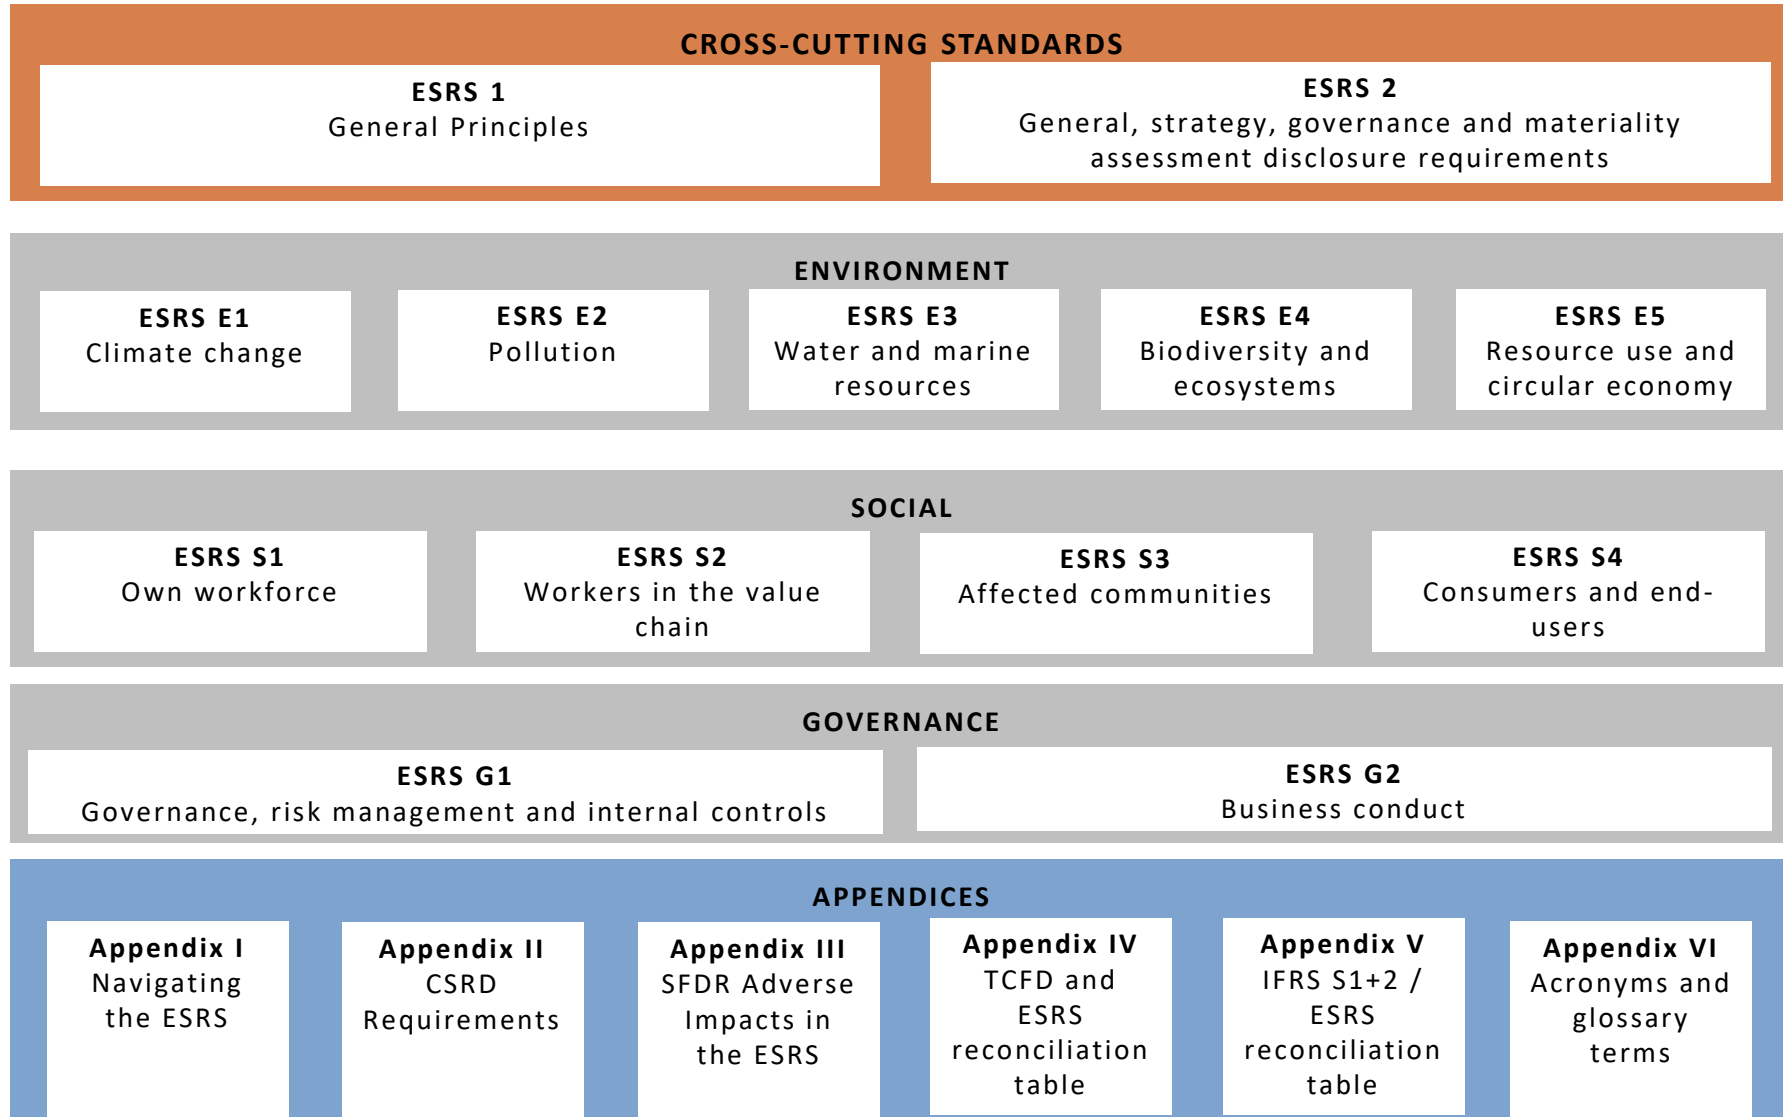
CROSS-CUTTING STANDARDS

ESRS 1
General Principles

ESRS 2
General, strategy, governance and materiality assessment disclosure requirements

ENVIRONMENT

ESRS E1
Climate change

ESRS E2
Pollution

ESRS E3
Water and marine resources

ESRS E4
Biodiversity and ecosystems

ESRS E5
Resource use and circular economy

SOCIAL

ESRS S1
Own workforce

ESRS S2
Workers in the value chain

ESRS S3
Affected communities

ESRS S4
Consumers and end-users

GOVERNANCE

ESRS G1
Governance, risk management and internal controls

ESRS G2
Business conduct

APPENDICES

Appendix I
Navigating the ESRS

Appendix II
CSRD Requirements

Appendix III
SFDR Adverse Impacts in the ESRS

Appendix IV
TCFD and ESRS reconciliation table

Appendix V
IFRS S1+2 / ESRS reconciliation table

Appendix VI
Acronyms and glossary terms